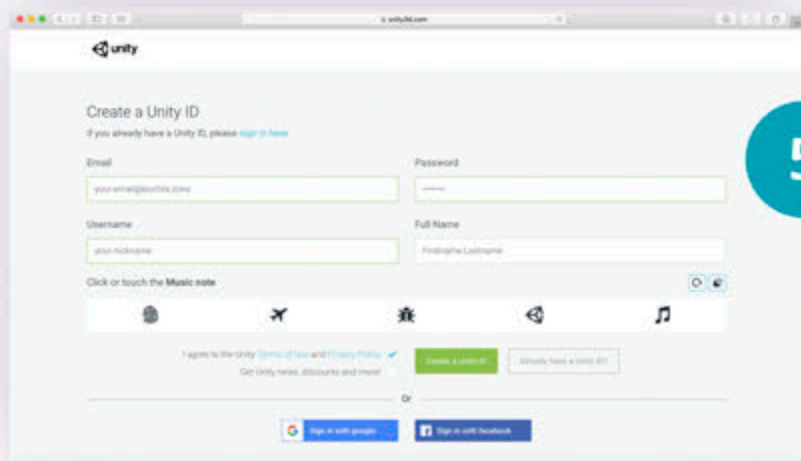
unity3d.com

unity

Create a Unity ID

If you already have a Unity ID, please sign in here.

Email

your.email@uchile.com

Password

••••••

Username

your.nickname

Full Name

Firstname Lastname

Click or touch the Music note

I agree to the Unity Terms of Use and Privacy Policy

Get Unity news, discounts and more!

Create a Unity ID

Already have a Unity ID?

Or

Sign in with google

Sign in with facebook

5